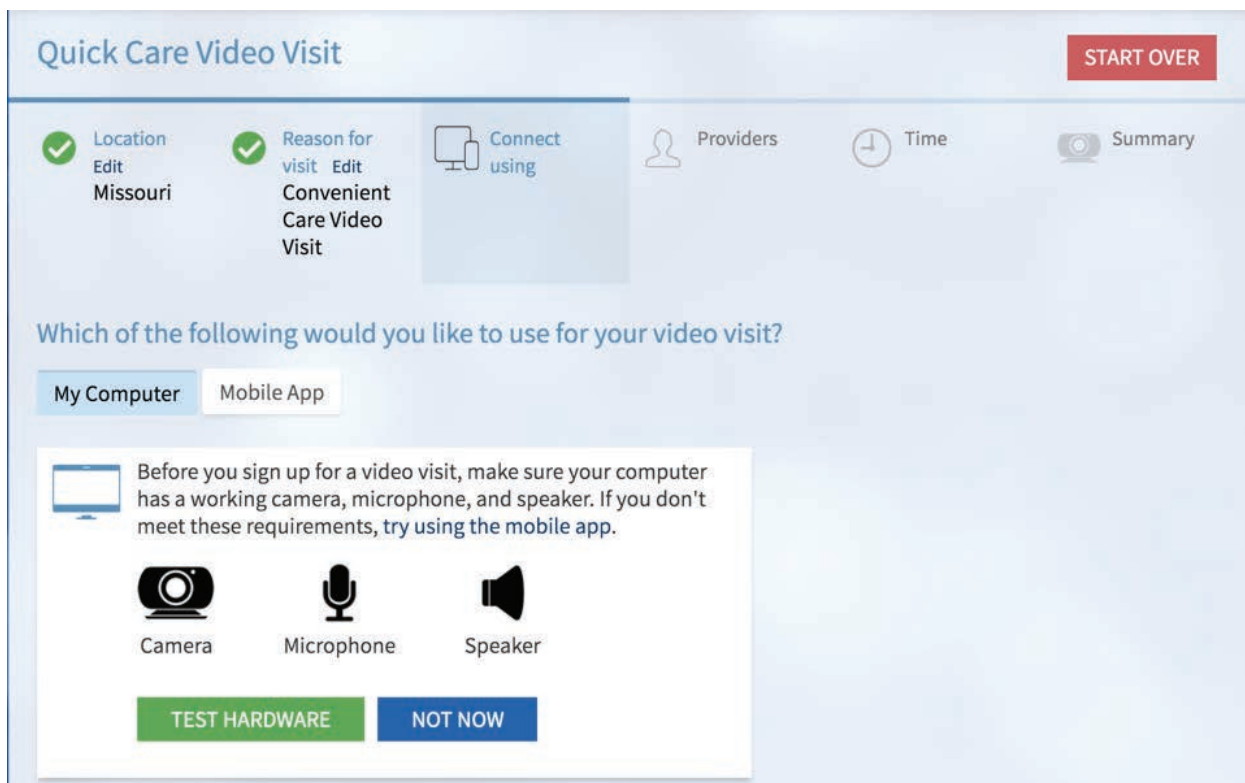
Quick Care Video Visit

START OVER

Location
Edit
Missouri

Reason for visit Edit
Convenient Care Video Visit

Connect using

Providers

Time

Summary

Which of the following would you like to use for your video visit?

My Computer

Mobile App

Before you sign up for a video visit, make sure your computer has a working camera, microphone, and speaker. If you don't meet these requirements, try using the mobile app.

Camera

Microphone

Speaker

TEST HARDWARE

NOT NOW